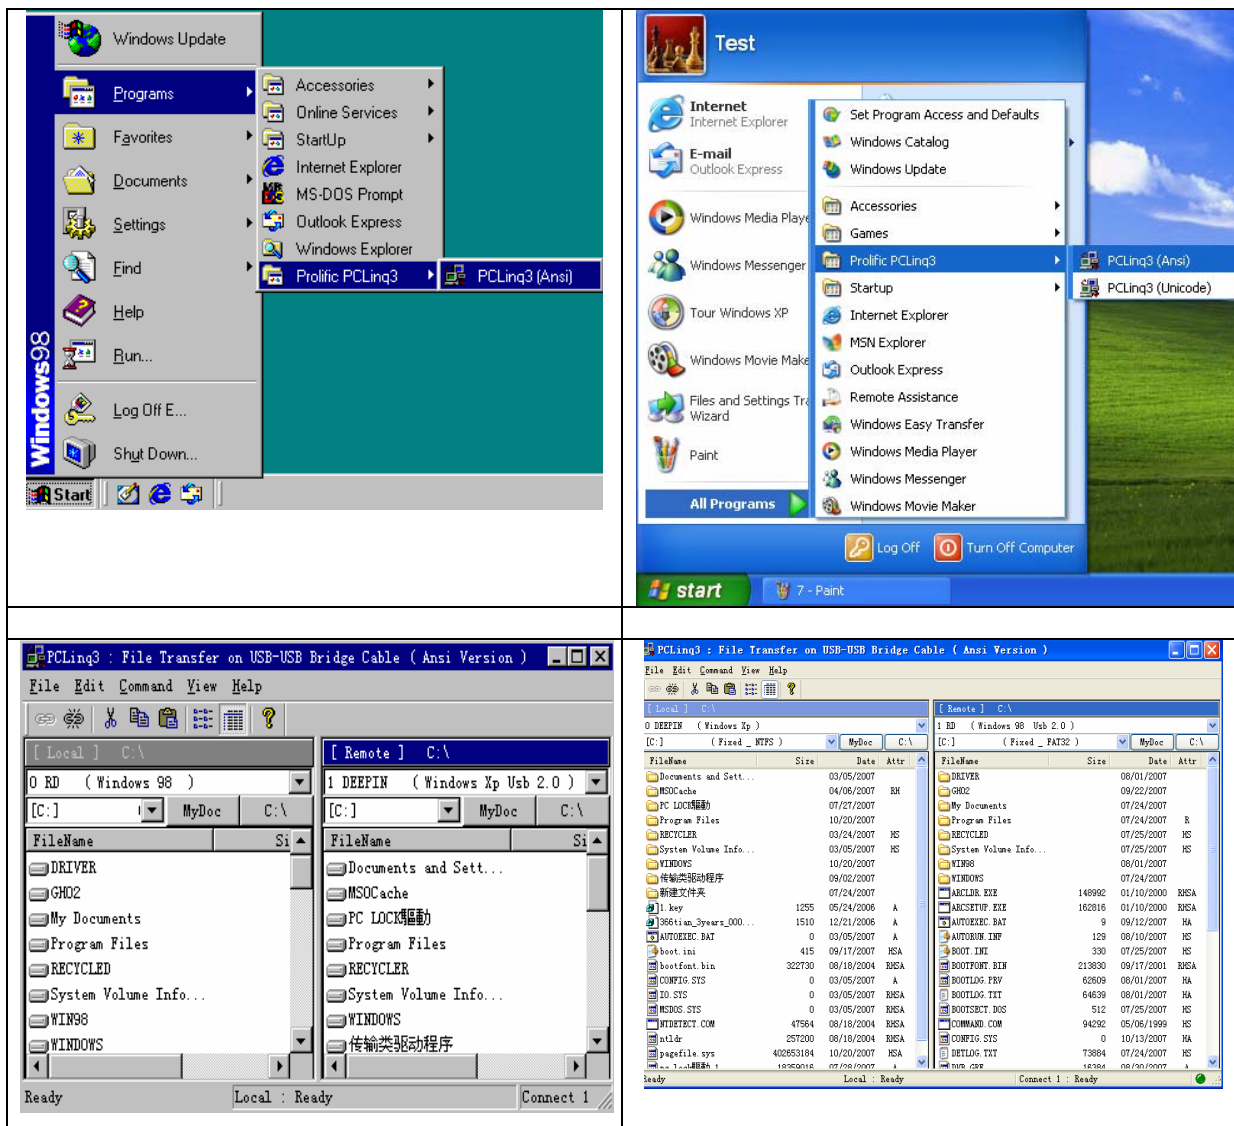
Windows Update
Programs
Favorites
Documents
Settings
Find
Help
Run...
Log Off E...
Shut Down...
Windows98
Start

Accessories
Online Services
StartUp
Internet Explorer
MS-DOS Prompt
Outlook Express
Windows Explorer
Prolific PCLinq3
PCLinq3 (Ansi)

Test
Internet
Internet Explorer
E-mail
Outlook Express
Windows Media Playe
Windows Messenger
Tour Windows XP
Windows Movie Make
Files and Settings Tra Wizard
Paint
All Programs

Set Program Access and Defaults
Windows Catalog
Windows Update
Accessories
Games
Prolific PCLinq3
Startup
Internet Explorer
MSN Explorer
Outlook Express
Remote Assistance
Windows Easy Transfer
Windows Media Player
Windows Messenger
Windows Movie Maker
PCLinq3 (Ansi)
PCLinq3 (Unicode)
Log Off
Turn Off Computer
start
7 - Paint

PCLinq3 : File Transfer on USB-USB Bridge Cable ( Ansi Version )
File Edit Command View Help
[ Local ] C:\
[ Remote ] C:\
0 RD ( Windows 98 )
1 DEEPIN ( Windows Xp Usb 2.0 )
[C:]
MyDoc
C:\
FileName
Si
DRIVER
GHO2
My Documents
Program Files
RECYCLED
System Volume Info...
WIN98
WINDOWS
Documents and Sett...
MSOCache
PC LOCK驅動
Program Files
RECYCLER
System Volume Info...
WINDOWS
传输类驱动程序
Ready
Local : Ready
Connect 1

PCLinq3 : File Transfer on USB-USB Bridge Cable ( Ansi Version )
File Edit Command View Help
[ Local ] C:\
[ Remote ] C:\
0 DEEPIN ( Windows Xp )
1 RD ( Windows 98 Usb 2.0 )
[C:] ( Fixed _ NTFS )
[C:] ( Fixed _ FAT32 )
MyDoc
C:\

| FileName | Size | Date | Attr |
|---|---|---|---|
| Documents and Sett... | | 03/05/2007 | |
| MSOCache | | 04/06/2007 | RH |
| PC LOCK驅動 | | 07/27/2007 | |
| Program Files | | 10/20/2007 | |
| RECYCLER | | 03/24/2007 | HS |
| System Volume Info... | | 03/05/2007 | HS |
| WINDOWS | | 10/20/2007 | |
| 传输类驱动程序 | | 09/02/2007 | |
| 新建文件夹 | | 07/24/2007 | |
| 1. key | 1255 | 05/24/2006 | A |
| 366tian_3years_000... | 1510 | 12/21/2006 | A |
| AUTOEXEC. BAT | 0 | 03/05/2007 | A |
| boot. ini | 415 | 09/17/2007 | HSA |
| bootfont. bin | 322730 | 08/18/2004 | RHSA |
| CONFIG. SYS | 0 | 03/05/2007 | A |
| IO. SYS | 0 | 03/05/2007 | RHSA |
| MSDOS. SYS | 0 | 03/05/2007 | RHSA |
| NTDETECT. COM | 47564 | 08/18/2004 | RHSA |
| ntldr | 257200 | 08/18/2004 | RHSA |
| pagefile. sys | 402653184 | 10/20/2007 | HSA |

| FileName | Size | Date | Attr |
|---|---|---|---|
| DRIVER | | 08/01/2007 | |
| GHO2 | | 09/22/2007 | |
| My Documents | | 07/24/2007 | |
| Program Files | | 07/24/2007 | R |
| RECYCLED | | 07/25/2007 | HS |
| System Volume Info... | | 07/25/2007 | HS |
| WIN98 | | 08/01/2007 | |
| WINDOWS | | 07/24/2007 | |
| ARCLDR. EXE | 148992 | 01/10/2000 | RHSA |
| ARCSETUP. EXE | 162816 | 01/10/2000 | RHSA |
| AUTOEXEC. BAT | 9 | 09/12/2007 | HA |
| AUTORUN. INF | 129 | 08/10/2007 | HS |
| BOOT. INI | 330 | 07/25/2007 | HS |
| BOOTFONT. BIN | 213830 | 09/17/2001 | RHSA |
| BOOTLOG. PRV | 62609 | 08/01/2007 | HA |
| BOOTLOG. TXT | 64639 | 08/01/2007 | HA |
| BOOTSECT. DOS | 512 | 07/25/2007 | HS |
| COMMAND. COM | 94292 | 05/06/1999 | HS |
| CONFIG. SYS | 0 | 10/13/2007 | HA |
| DETLOG. TXT | 73884 | 07/24/2007 | HS |

Ready
Local : Ready
Connect 1 : Ready